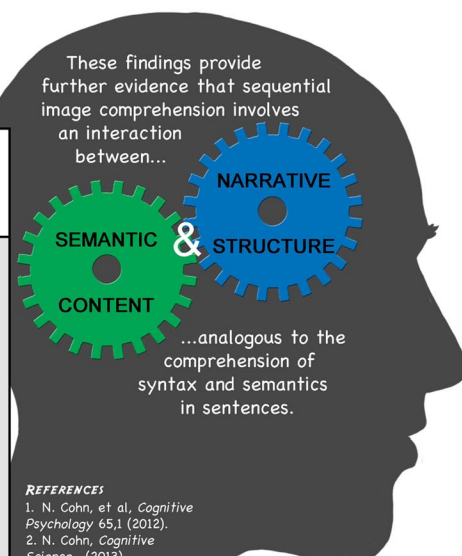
These findings provide further evidence that sequential image comprehension involves an interaction between...

NARRATIVE

SEMANTIC & STRUCTURE

CONTENT

...analogous to the comprehension of syntax and semantics in sentences.

REFERENCES
1. N. Cohn, et al, Cognitive Psychology 65,1 (2012).
2. N. Cohn, Cognitive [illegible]